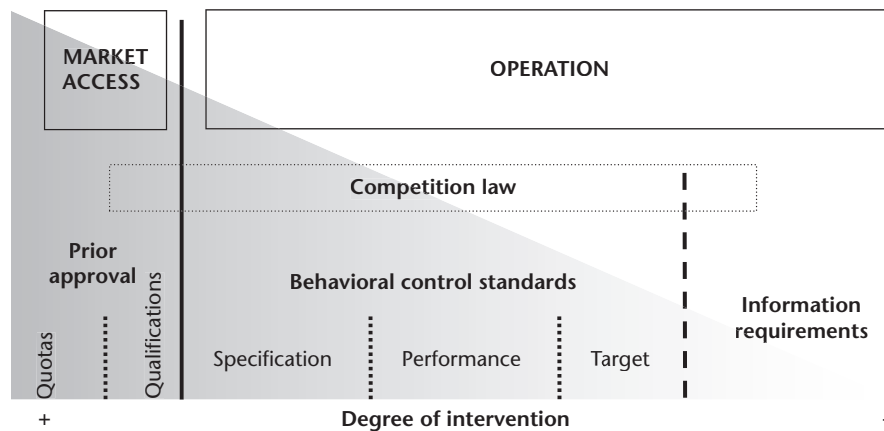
MARKET ACCESS

OPERATION

Competition law

Prior approval

Behavioral control standards

Information requirements

Quotas

Qualifications

Specification

Performance

Target

+

Degree of intervention